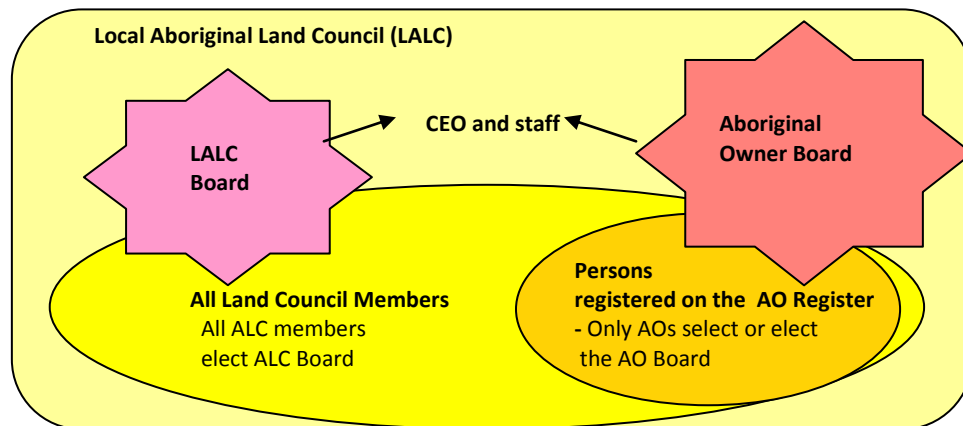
Local Aboriginal Land Council (LALC)

LALC Board

CEO and staff

Aboriginal Owner Board

All Land Council Members
All ALC members elect ALC Board

Persons registered on the AO Register
- Only AOs select or elect the AO Board